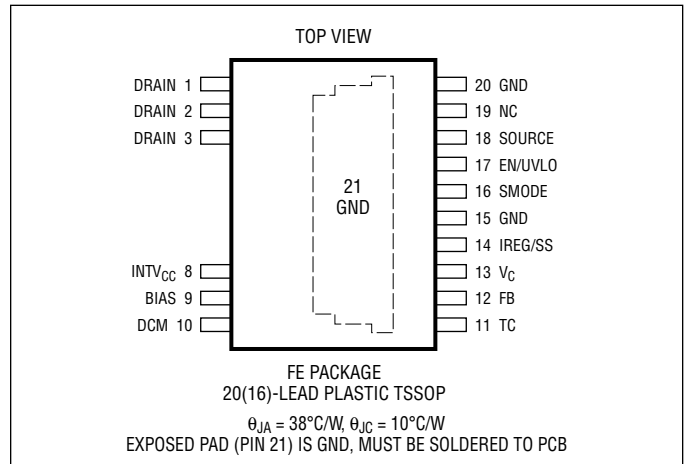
TOP VIEW

DRAIN 1
DRAIN 2
DRAIN 3
INTV$_{CC}$ 8
BIAS 9
DCM 10

21
GND

20 GND
19 NC
18 SOURCE
17 EN/UVLO
16 SMODE
15 GND
14 IREG/SS
13 V$_C$
12 FB
11 TC

FE PACKAGE
20(16)-LEAD PLASTIC TSSOP

$\theta_{JA}$ = 38°C/W, $\theta_{JC}$ = 10°C/W
EXPOSED PAD (PIN 21) IS GND, MUST BE SOLDERED TO PCB